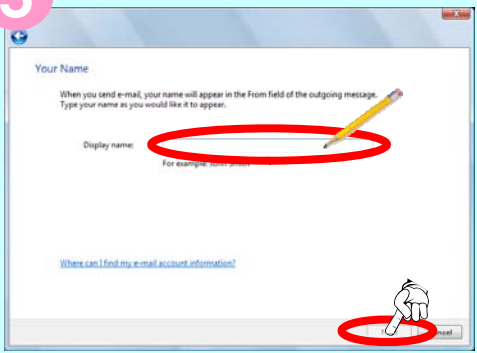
5

Your Name

When you send e-mail, your name will appear in the From field of the outgoing message. Type your name as you would like it to appear.

Display name:

For example: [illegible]

Where can I find my e-mail account information?

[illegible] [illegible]ncel